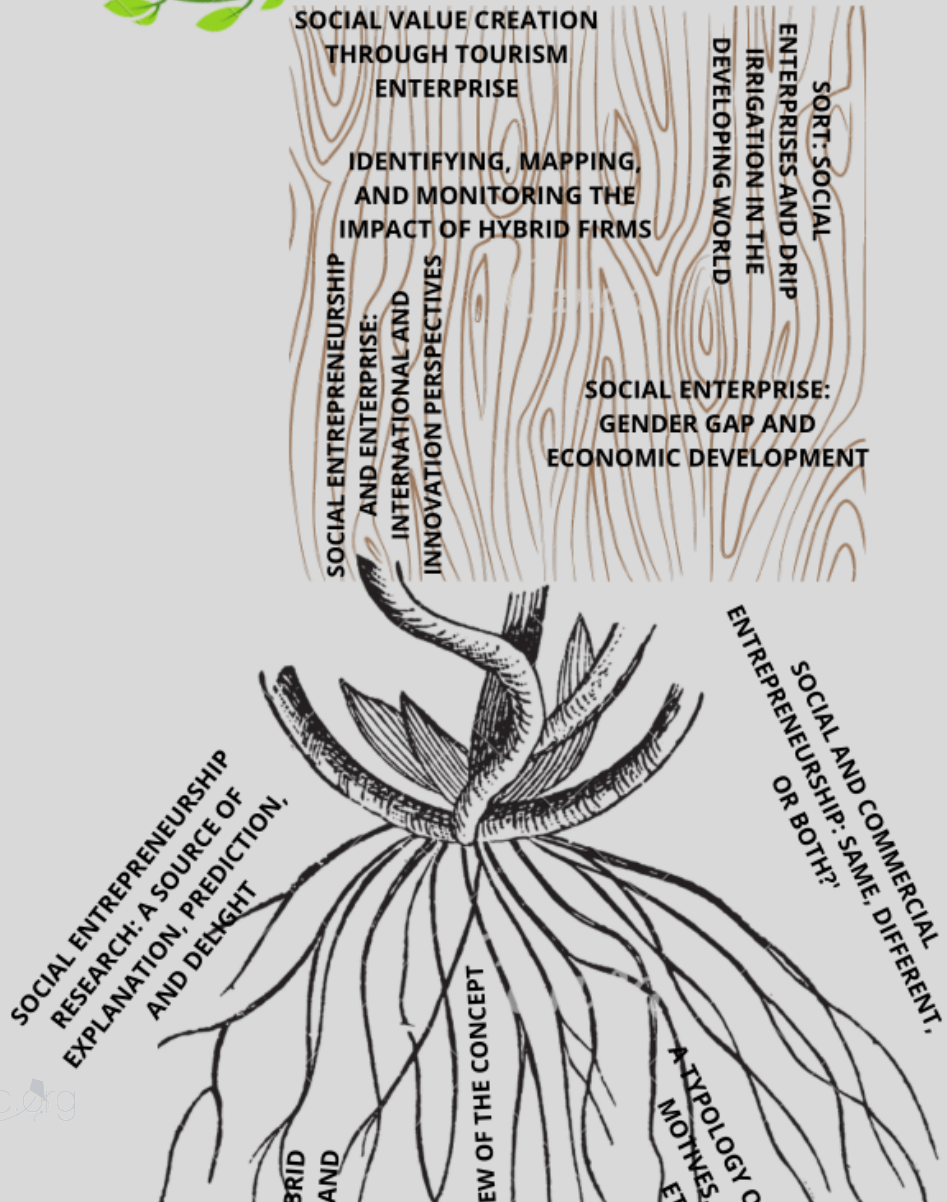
SOCIAL VALUE CREATION THROUGH TOURISM ENTERPRISE

IDENTIFYING, MAPPING, AND MONITORING THE IMPACT OF HYBRID FIRMS

SORT: SOCIAL ENTERPRISES AND DRIP IRRIGATION IN THE DEVELOPING WORLD

SOCIAL ENTREPRENEURSHIP AND ENTERNAL ENTERPRISE: INTERNATIONAL AND INNOVATION PERSPECTIVES

SOCIAL ENTERPRISE: GENDER GAP AND ECONOMIC DEVELOPMENT

SOCIAL AND COMMERCIAL ENTREPRENEURSHIP: SAME, DIFFERENT, OR BOTH?'

SOCIAL ENTREPRENEURSHIP RESEARCH: A SOURCE OF EXPLANATION, PREDICTION, AND DELIGHT

BRID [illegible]
AND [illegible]

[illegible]EW OF THE CONCEPT

A TYPOLOGY O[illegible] MOTIVES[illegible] ET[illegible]

c.org